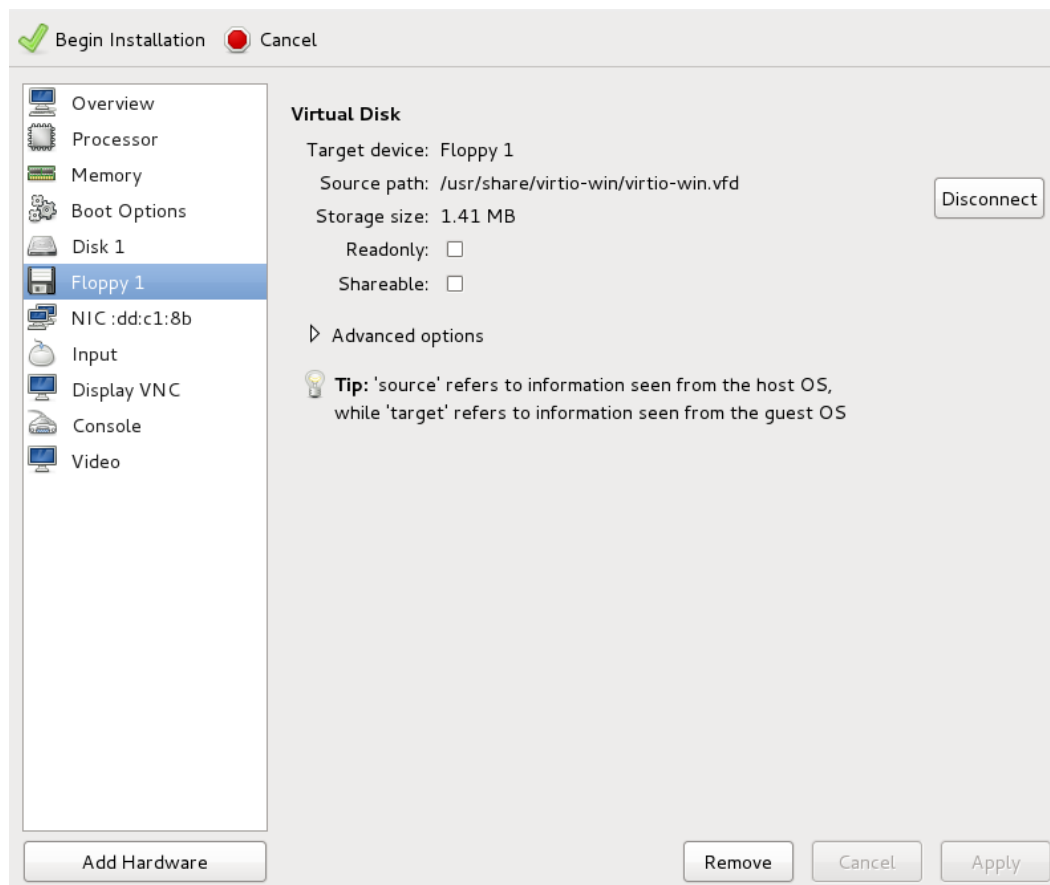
Begin Installation Cancel

Overview
Processor
Memory
Boot Options
Disk 1
Floppy 1
NIC :dd:c1:8b
Input
Display VNC
Console
Video

Virtual Disk
Target device: Floppy 1
Source path: /usr/share/virtio-win/virtio-win.vfd
Storage size: 1.41 MB
Readonly:
Shareable:

Disconnect

Advanced options

Tip: 'source' refers to information seen from the host OS, while 'target' refers to information seen from the guest OS

Add Hardware

Remove Cancel Apply